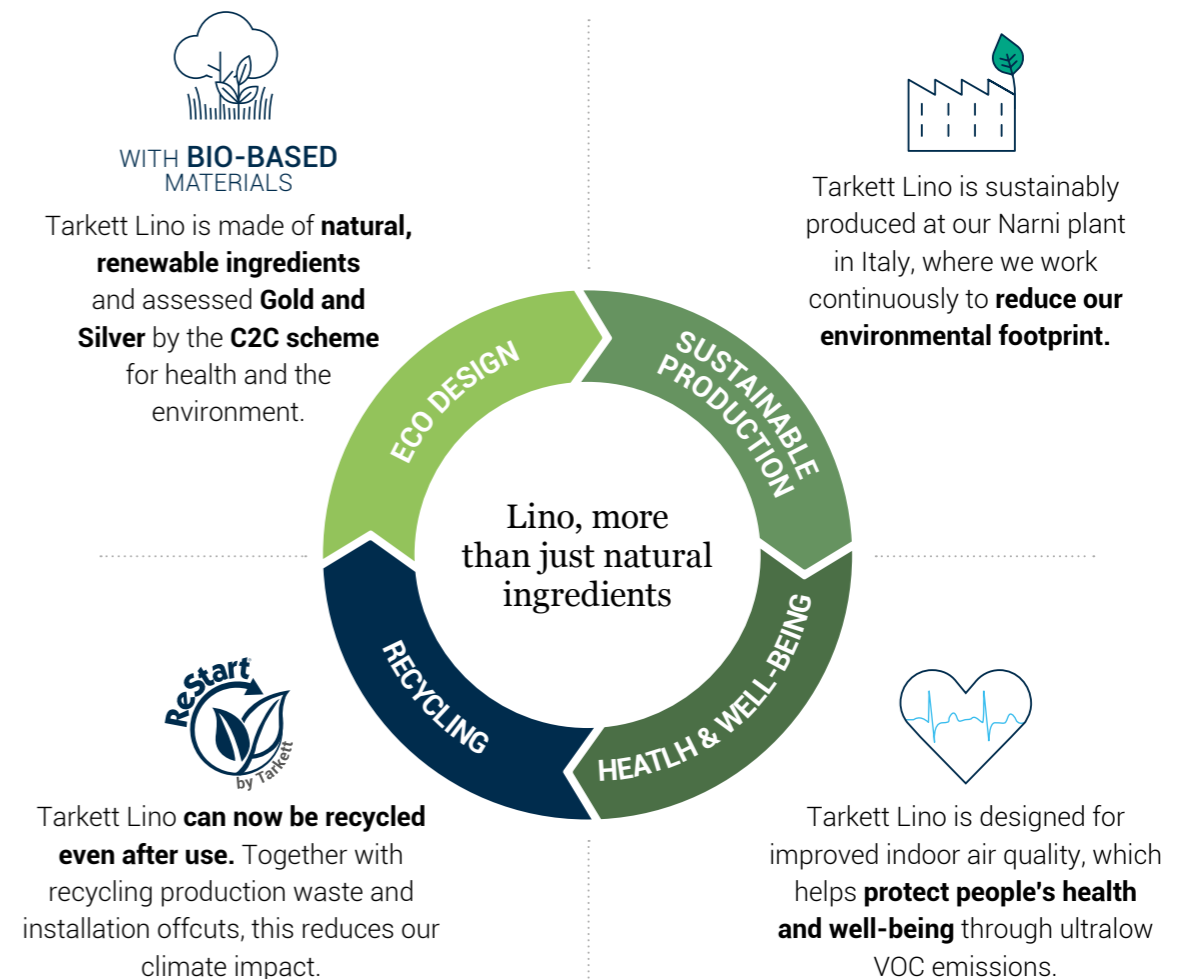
WITH BIO-BASED MATERIALS

Tarkett Lino is made of natural, renewable ingredients and assessed Gold and Silver by the C2C scheme for health and the environment.

Tarkett Lino is sustainably produced at our Narni plant in Italy, where we work continuously to reduce our environmental footprint.

ECO DESIGN

SUSTAINABLE PRODUCTION

Lino, more than just natural ingredients

RECYCLING

HEATLH & WELL-BEING

ReStart by Tarkett

Tarkett Lino can now be recycled even after use. Together with recycling production waste and installation offcuts, this reduces our climate impact.

Tarkett Lino is designed for improved indoor air quality, which helps protect people's health and well-being through ultralow VOC emissions.